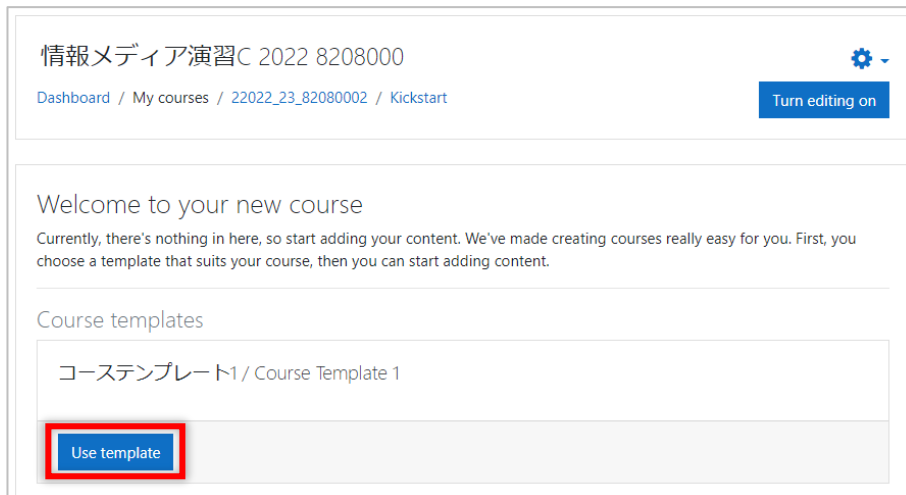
情報メディア演習C 2022 8208000

Dashboard / My courses / 22022_23_82080002 / Kickstart

Turn editing on

Welcome to your new course

Currently, there's nothing in here, so start adding your content. We've made creating courses really easy for you. First, you choose a template that suits your course, then you can start adding content.

Course templates

コーステンプレート1 / Course Template 1

Use template